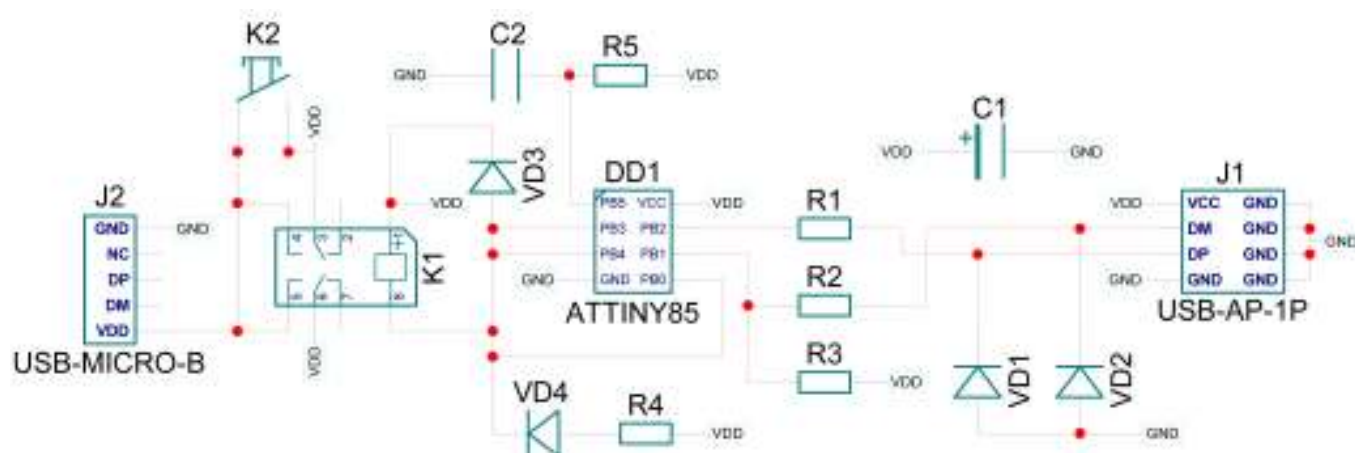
K2
C2
R5
GND
VDD
VDD
C1
VDD
GND
VD3
DD1
J1
J2
VDD
PB5 VCC
VDD
R1
VDD
VCC GND
GND
GND
PB3 PB2
DM GND
GND
NC
PB4 PB1
DP GND
DP
GND
GND PB0
R2
GND
GND GND
DM
K1
ATTINY85
USB-AP-1P
VDD
USB-MICRO-B
VDD
R3
VDD
VD1
VD2
VD4
R4
VDD
GND